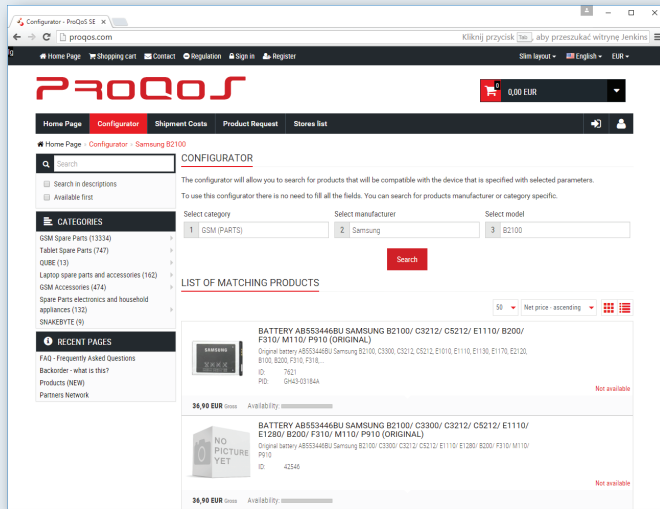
Configurator - ProQoS SE ×

proqos.com

Kliknij przycisk Tab, aby przeszukać witrynę Jenkins

Home Page Shopping cart Contact Regulation Sign in Register

Slim layout English EUR

PROQOS

0 0,00 EUR

Home Page Configurator Shipment Costs Product Request Stores list

Home Page › Configurator › Samsung B2100

Search

Search in descriptions

Available first

CATEGORIES

GSM Spare Parts (13334)

Tablet Spare Parts (747)

QUBE (13)

Laptop spare parts and accessories (162)

GSM Accessories (474)

Spare Parts electronics and household appliances (132)

SNAKEBYTE (9)

RECENT PAGES

FAQ - Frequently Asked Questions

Backorder - what is this?

Products (NEW)

Partners Network

CONFIGURATOR

The configurator will allow you to search for products that will be compatible with the device that is specified with selected parameters.

To use this configurator there is no need to fill all the fields. You can search for products manufacturer or category specific.

Select category

1 GSM (PARTS)

Select manufacturer

2 Samsung

Select model

3 B2100

Search

LIST OF MATCHING PRODUCTS

50 Net price - ascending

BATTERY AB553446BU SAMSUNG B2100/ C3212/ C5212/ E1110/ B200/ F310/ M110/ P910 (ORIGINAL)

Original battery AB553446BU Samsung B2100, C3300, C3212, C5212, E1010, E1110, E1130, E1170, E2120, B100, B200, F310, F318,...

ID: 7621

PID: GH43-03184A

Not available

36,90 EUR Gross Availability:

BATTERY AB553446BU SAMSUNG B2100/ C3300/ C3212/ C5212/ E1110/ E1280/ B200/ F310/ M110/ P910 (ORIGINAL)

Original battery AB553446BU Samsung B2100/ C3300/ C3212/ C5212/ E1110/ E1280/ B200/ F310/ M110/ P910

ID: 42546

NO PICTURE YET

Not available

36,90 EUR Gross Availability: